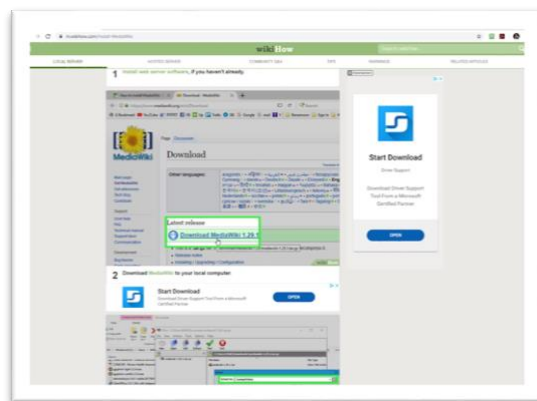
wikiHow

LOCAL SERVER | HOSTED SERVER | COMMUNITY Q&A | TIPS | WARNINGS | RELATED ARTICLES

1 Install web server software, if you haven't already.

MediaWiki

Download

Other languages:

Latest release

Download MediaWiki 1.29.1

2 Download MediaWiki to your local computer.

Start Download

Download Driver Support Tool From a Microsoft Certified Partner

OPEN

Start Download

Driver Support

Download Driver Support Tool From a Microsoft Certified Partner

OPEN